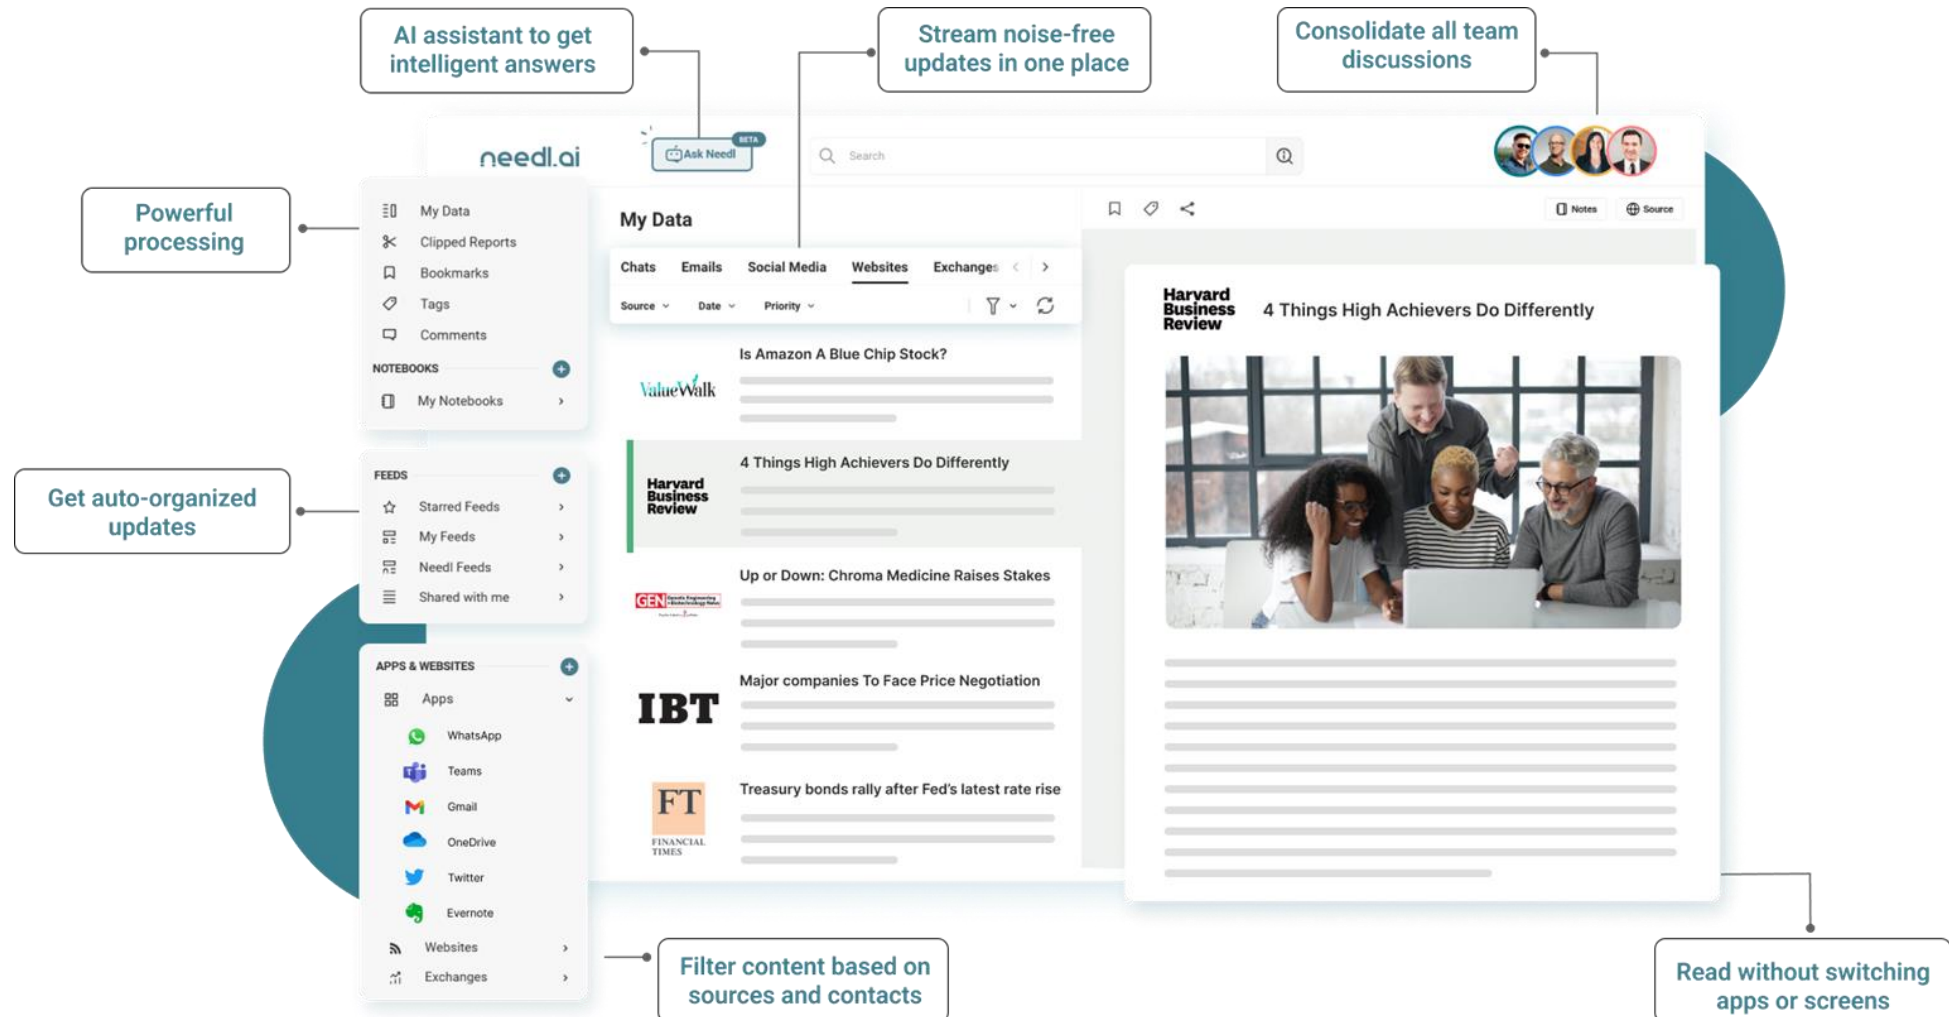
AI assistant to get intelligent answers

Stream noise-free updates in one place

Consolidate all team discussions

needl.ai

Ask Needl BETA

Search

Powerful processing

My Data
Clipped Reports
Bookmarks
Tags
Comments

NOTEBOOKS
My Notebooks

Get auto-organized updates

FEEDS
Starred Feeds
My Feeds
Needl Feeds
Shared with me

APPS & WEBSITES
Apps
WhatsApp
Teams
Gmail
OneDrive
Twitter
Evernote
Websites
Exchanges

My Data

Chats Emails Social Media Websites Exchanges

Source Date Priority

ValueWalk
Is Amazon A Blue Chip Stock?

Harvard Business Review
4 Things High Achievers Do Differently

GEN
Up or Down: Chroma Medicine Raises Stakes

IBT
Major companies To Face Price Negotiation

FT FINANCIAL TIMES
Treasury bonds rally after Fed's latest rate rise

Notes Source

Harvard Business Review
4 Things High Achievers Do Differently

Filter content based on sources and contacts

Read without switching apps or screens